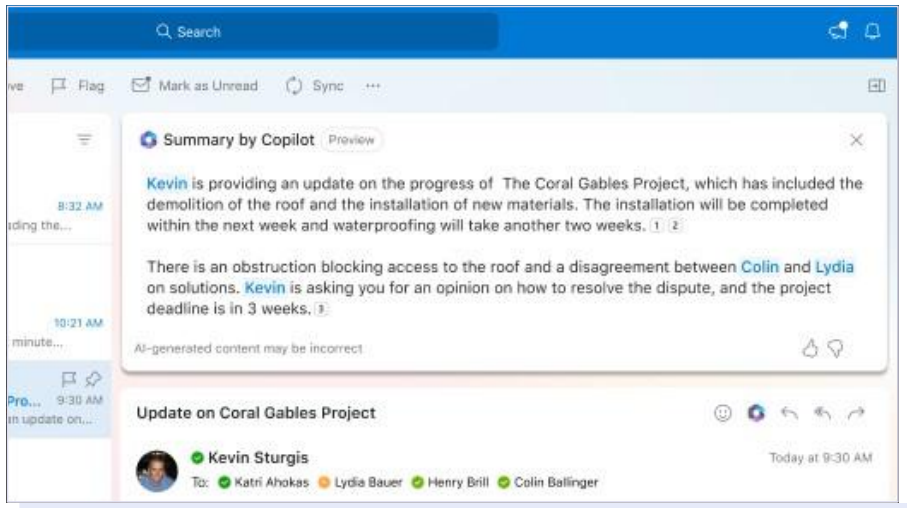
Search

ve Flag Mark as Unread Sync ···

8:32 AM
ding the...

10:21 AM
minute...

Pro... 9:30 AM
in update on...

Summary by Copilot Preview

Kevin is providing an update on the progress of The Coral Gables Project, which has included the demolition of the roof and the installation of new materials. The installation will be completed within the next week and waterproofing will take another two weeks. 1 2

There is an obstruction blocking access to the roof and a disagreement between Colin and Lydia on solutions. Kevin is asking you for an opinion on how to resolve the dispute, and the project deadline is in 3 weeks. 3

AI-generated content may be incorrect

Update on Coral Gables Project

Kevin Sturgis
Today at 9:30 AM
To: Katri Ahokas Lydia Bauer Henry Brill Colin Ballinger